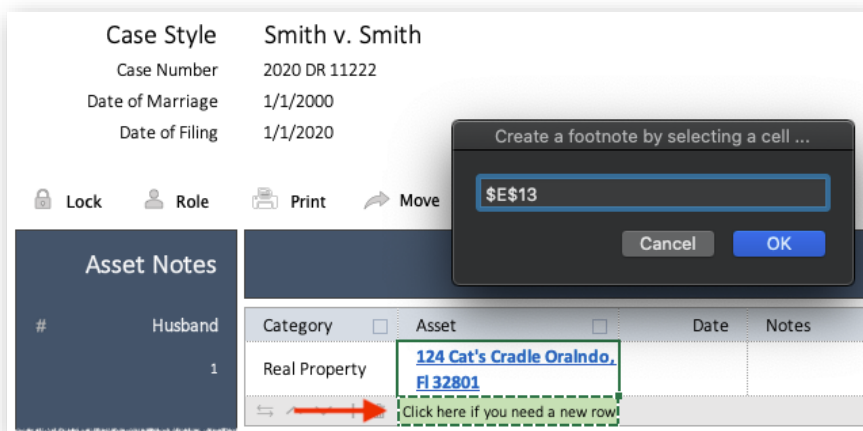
Case Style Smith v. Smith

Case Number 2020 DR 11222

Date of Marriage 1/1/2000

Date of Filing 1/1/2020

Lock Role Print Move

Create a footnote by selecting a cell ...

$E$13

Cancel OK

Asset Notes

# Husband

1

| Category | Asset | Date | Notes |
|---|---|---|---|
| Real Property | 124 Cat's Cradle Oralndo, Fl 32801 | | |

Click here if you need a new row!